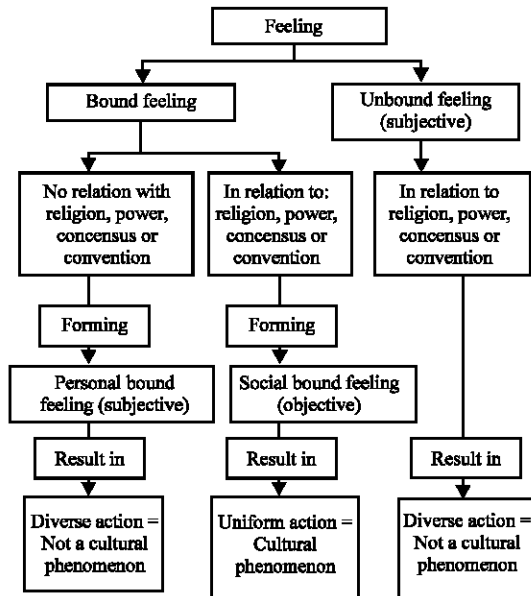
Feeling

Bound feeling

Unbound feeling (subjective)

No relation with religion, power, concensus or convention

In relation to: religion, power, concensus or convention

In relation to religion, power, concensus or convention

Forming

Forming

Personal bound feeling (subjective)

Social bound feeling (objective)

Result in

Result in

Result in

Diverse action = Not a cultural phenomenon

Uniform action = Cultural phenomenon

Diverse action = Not a cultural phenomenon